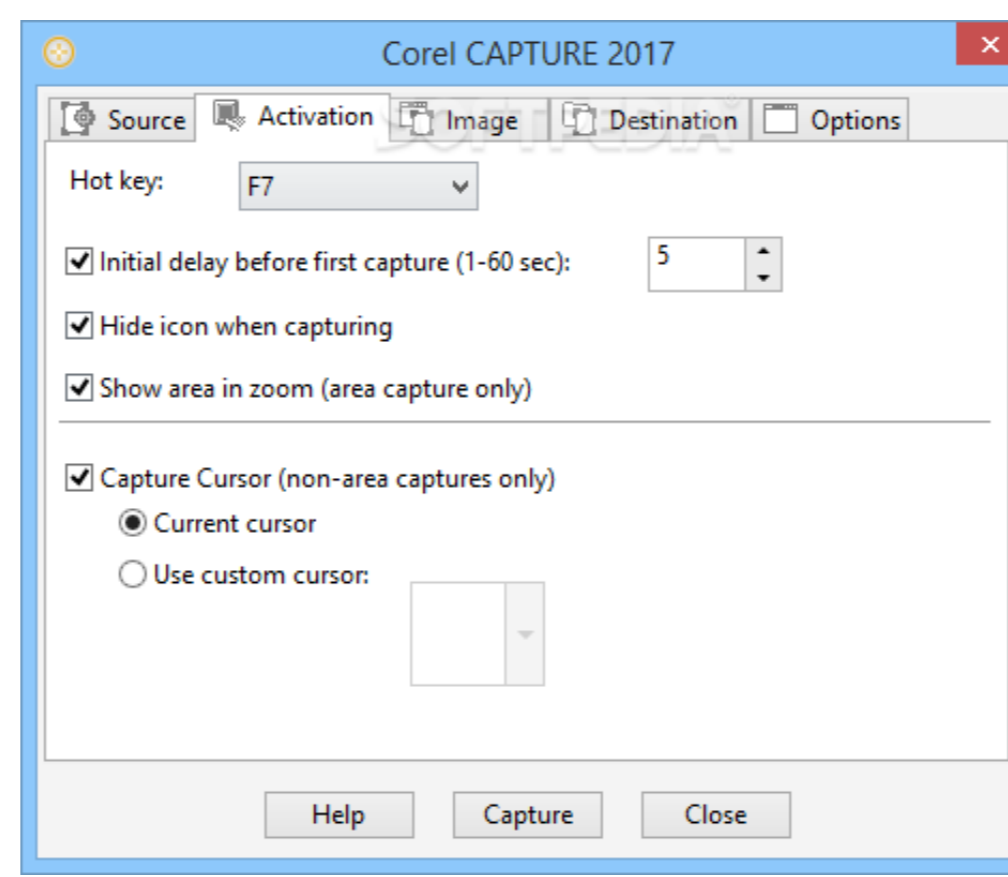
Corel CAPTURE 2017

Source | Activation | Image | Destination | Options

SOFTPEDIA

Hot key: F7

Initial delay before first capture (1-60 sec): 5

Hide icon when capturing

Show area in zoom (area capture only)

Capture Cursor (non-area captures only)

Current cursor

Use custom cursor:

Help | Capture | Close